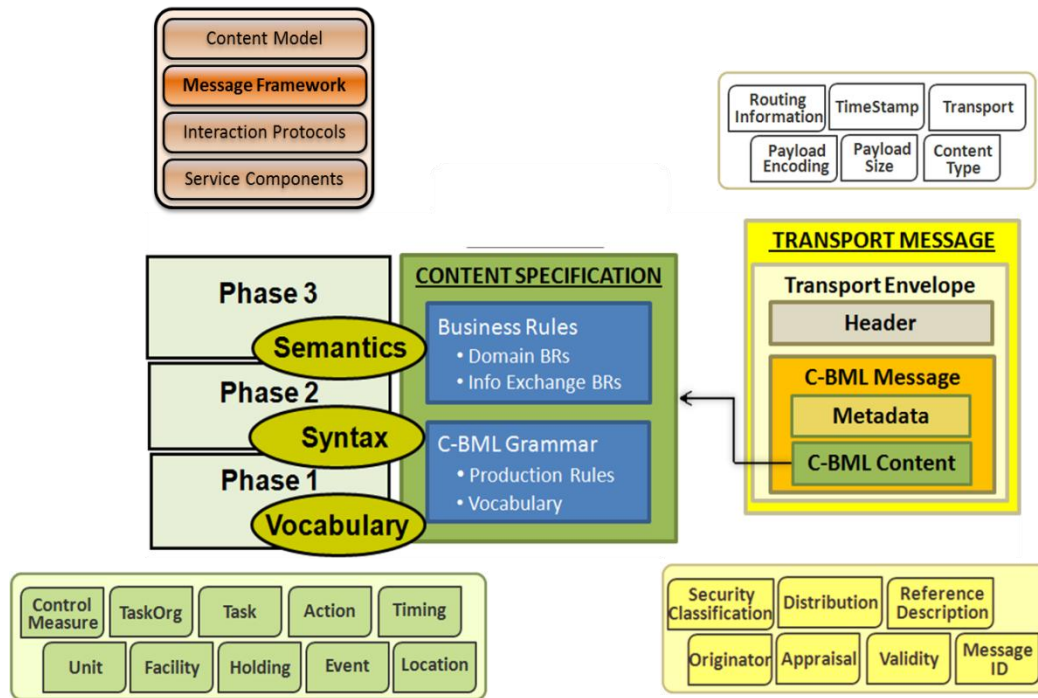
Content Model
Message Framework
Interaction Protocols
Service Components

Routing Information
TimeStamp
Transport
Payload Encoding
Payload Size
Content Type

Phase 3
Semantics
Phase 2
Syntax
Phase 1
Vocabulary

CONTENT SPECIFICATION
Business Rules
• Domain BRs
• Info Exchange BRs
C-BML Grammar
• Production Rules
• Vocabulary

TRANSPORT MESSAGE
Transport Envelope
Header
C-BML Message
Metadata
C-BML Content

Control Measure
TaskOrg
Task
Action
Timing
Unit
Facility
Holding
Event
Location

Security Classification
Distribution
Reference Description
Originator
Appraisal
Validity
Message ID